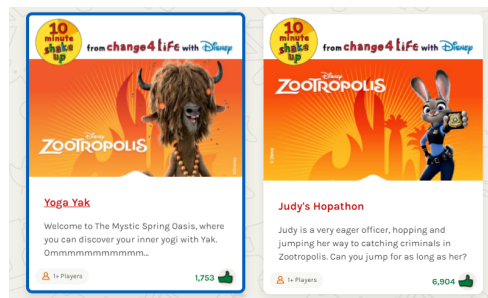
10 minute shake up
from change4life with Disney
Disney
ZOOTROPOLIS
© Disney
Yoga Yak
Welcome to The Mystic Spring Oasis, where you can discover your inner yogi with Yak. Ommmmmmmmmmm...
1+ Players
1,753

10 minute shake up
from change4life with Disney
Disney
ZOOTROPOLIS
© Disney
Judy's Hopathon
Judy is a very eager officer, hopping and jumping her way to catching criminals in Zootropolis. Can you jump for as long as her?
1+ Players
6,904